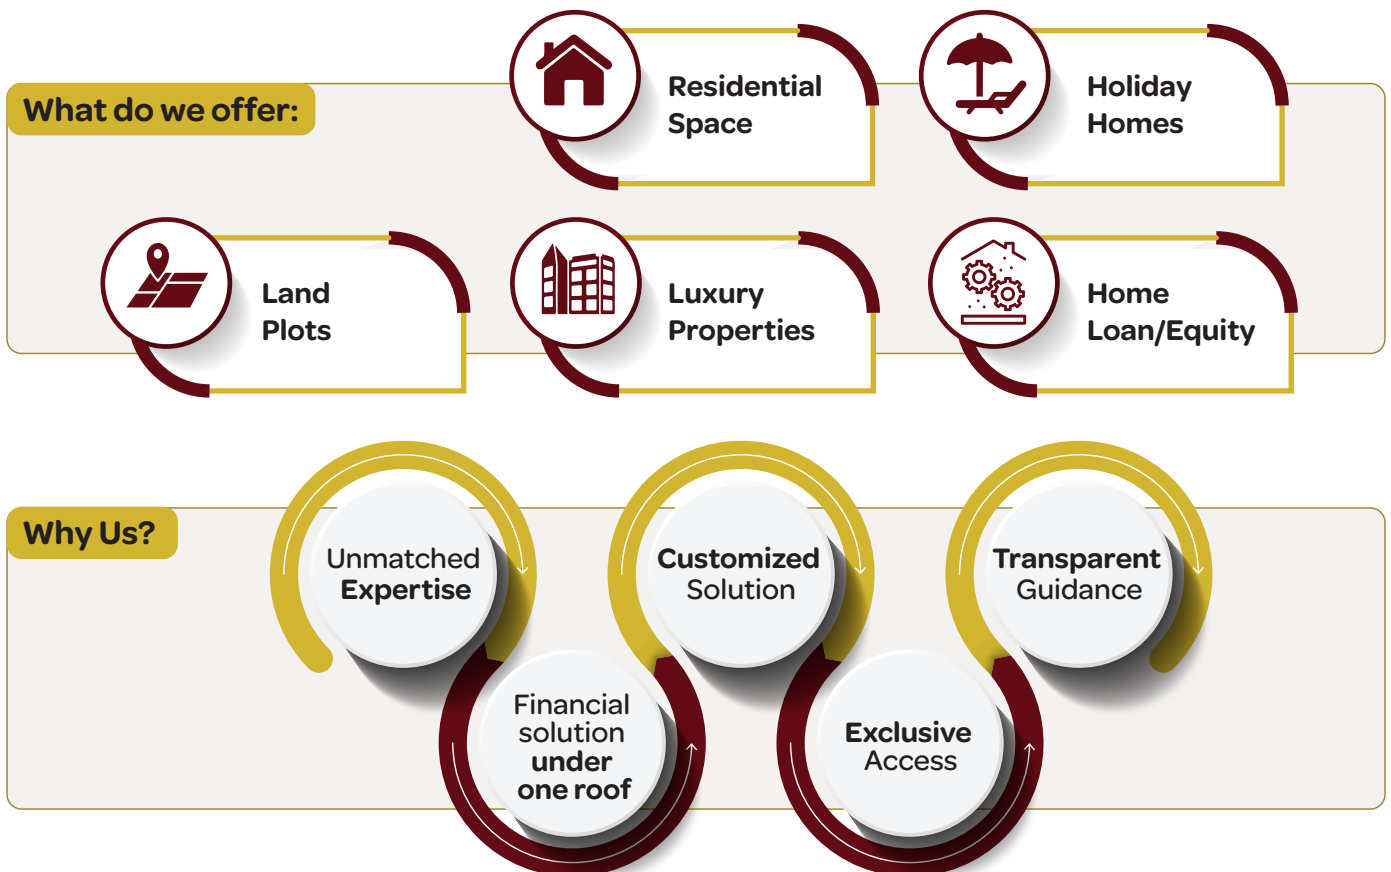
What do we offer:

Residential Space

Holiday Homes

Land Plots

Luxury Properties

Home Loan/Equity

Why Us?

Unmatched Expertise

Customized Solution

Transparent Guidance

Financial solution under one roof

Exclusive Access